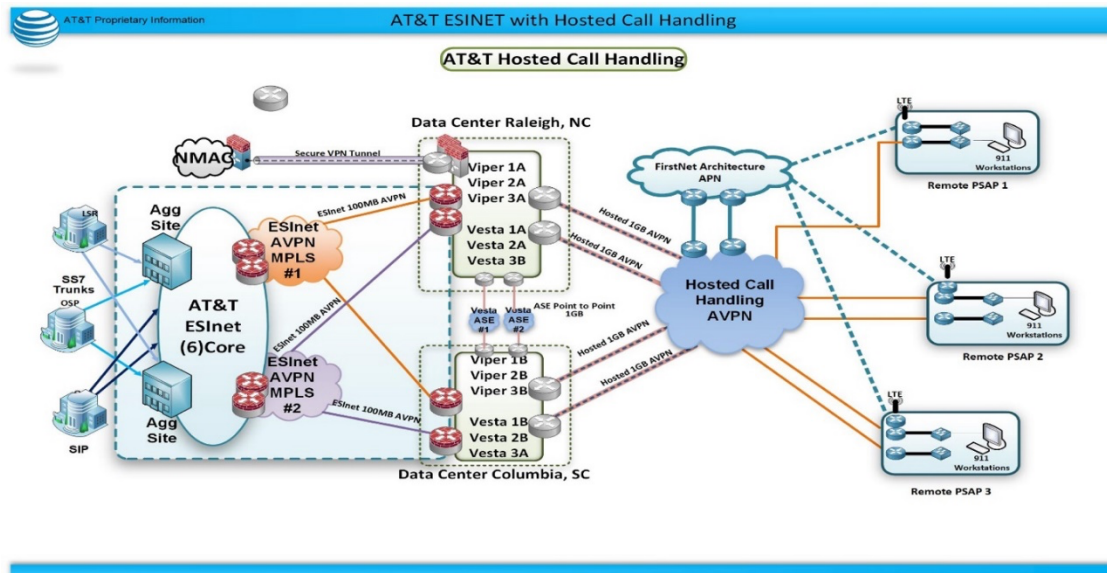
AT&T Proprietary Information

AT&T ESINET with Hosted Call Handling

AT&T Hosted Call Handling

NMAC

Secure VPN Tunnel

Data Center Raleigh, NC

Viper 1A
Viper 2A
Viper 3A

Vesta 1A
Vesta 2A
Vesta 3B

LSR

SS7 Trunks

OSP

SIP

Agg Site

Agg Site

AT&T ESInet (6)Core

ESInet AVPN MPLS #1

ESInet AVPN MPLS #2

ESInet 100MB AVPN

ESInet 100MB AVPN

ESInet 100MB AVPN

Vesta ASE #1

Vesta ASE #2

ASE Point to Point 1GB

Hosted 1GB AVPN

Hosted 1GB AVPN

Hosted 1GB AVPN

Hosted 1GB AVPN

Viper 1B
Viper 2B
Viper 3B

Vesta 1B
Vesta 2B
Vesta 3A

Data Center Columbia, SC

FirstNet Architecture APN

Hosted Call Handling AVPN

LTE

911 Workstations

Remote PSAP 1

LTE

911 Workstations

Remote PSAP 2

LTE

911 Workstations

Remote PSAP 3